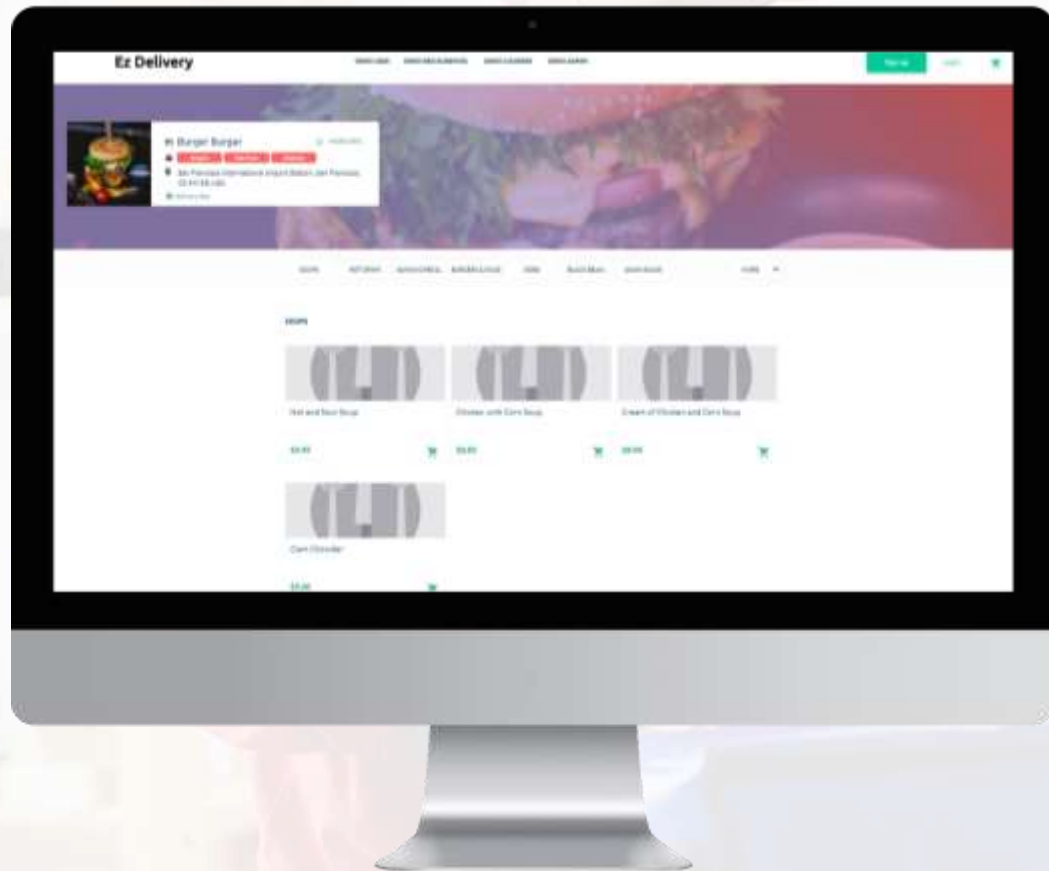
Ez Delivery

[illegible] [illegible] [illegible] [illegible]

Sign Up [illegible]

Hi Burger Burger

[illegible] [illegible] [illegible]

San Francisco International Airport Station, San Francisco, CA 94128, USA

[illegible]

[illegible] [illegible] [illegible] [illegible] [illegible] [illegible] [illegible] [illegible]

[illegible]

Hot and Sour Soup

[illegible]

Chicken with Corn Soup

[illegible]

Cream of Chicken and Corn Soup

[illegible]

Corn Chowder

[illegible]